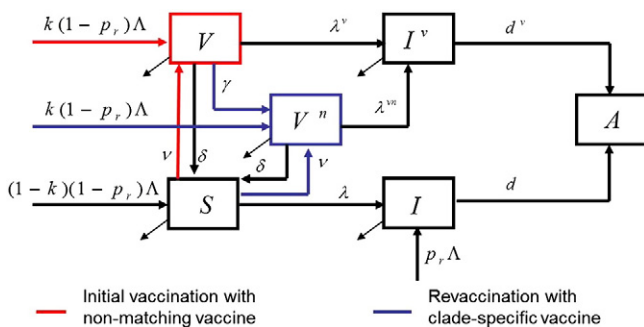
$k(1-p_r)\Lambda$

$V$

$\lambda^v$

$I^v$

$d^v$

$\gamma$

$k(1-p_r)\Lambda$

$V^n$

$\lambda^{vn}$

$A$

$\nu$

$\delta$

$\delta$

$\nu$

$(1-k)(1-p_r)\Lambda$

$S$

$\lambda$

$I$

$d$

$p_r\Lambda$

Initial vaccination with non-matching vaccine

Revaccination with clade-specific vaccine